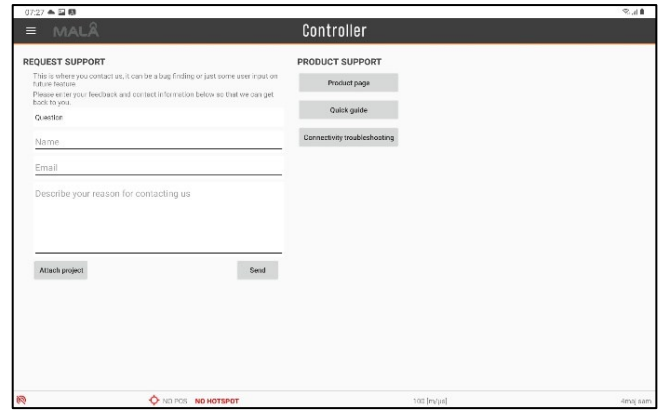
07:27

MALÅ

Controller

REQUEST SUPPORT

This is where you contact us, it can be a bug finding or just some user input on future feature.
Please enter your feedback and contact information below so that we can get back to you.

Question

Name

Email

Describe your reason for contacting us

Attach project

Send

PRODUCT SUPPORT

Product page

Quick guide

Connectivity troubleshooting

NO POS NO HOTSPOT

100 [m/µs]

4maj aam